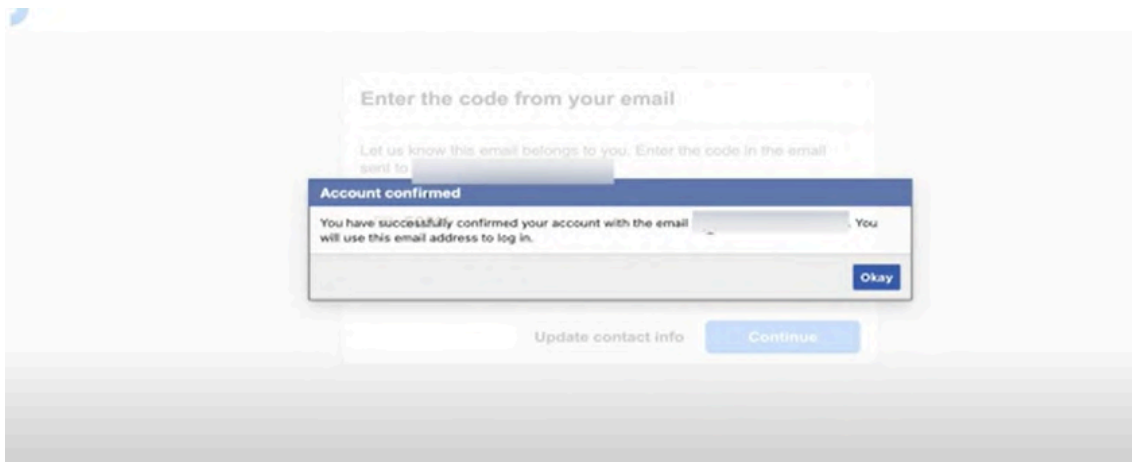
Enter the code from your email

Let us know this email belongs to you. Enter the code in the email sent to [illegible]

Account confirmed

You have successfully confirmed your account with the email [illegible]. You will use this email address to log in.

Okay

Update contact info

Continue